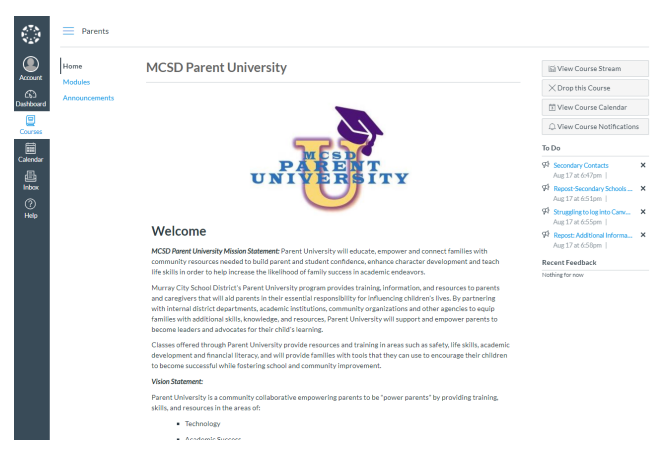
Account
Dashboard
Courses
Calendar
Inbox
Help

Parents

Home
Modules
Announcements

MCSD Parent University

MCSD PARENT UNIVERSITY U

Welcome

MCSD Parent University Mission Statement: Parent University will educate, empower and connect families with community resources needed to build parent and student confidence, enhance character development and teach life skills in order to help increase the likelihood of family success in academic endeavors.

Murray City School District's Parent University program provides training, information, and resources to parents and caregivers that will aid parents in their essential responsibility for influencing children's lives. By partnering with internal district departments, academic institutions, community organizations and other agencies to equip families with additional skills, knowledge, and resources, Parent University will support and empower parents to become leaders and advocates for their child's learning.

Classes offered through Parent University provide resources and training in areas such as safety, life skills, academic development and financial literacy, and will provide families with tools that they can use to encourage their children to become successful while fostering school and community improvement.

Vision Statement:

Parent University is a community collaborative empowering parents to be "power parents" by providing training, skills, and resources in the areas of:

• Technology
• Academic Success

View Course Stream
Drop this Course
View Course Calendar
View Course Notifications

To Do
Secondary Contacts
Aug 17 at 6:47pm
Repost-Secondary Schools ...
Aug 17 at 6:51pm
Struggling to log into Canv...
Aug 17 at 6:55pm
Repost: Additional Informa...
Aug 17 at 6:58pm

Recent Feedback
Nothing for now